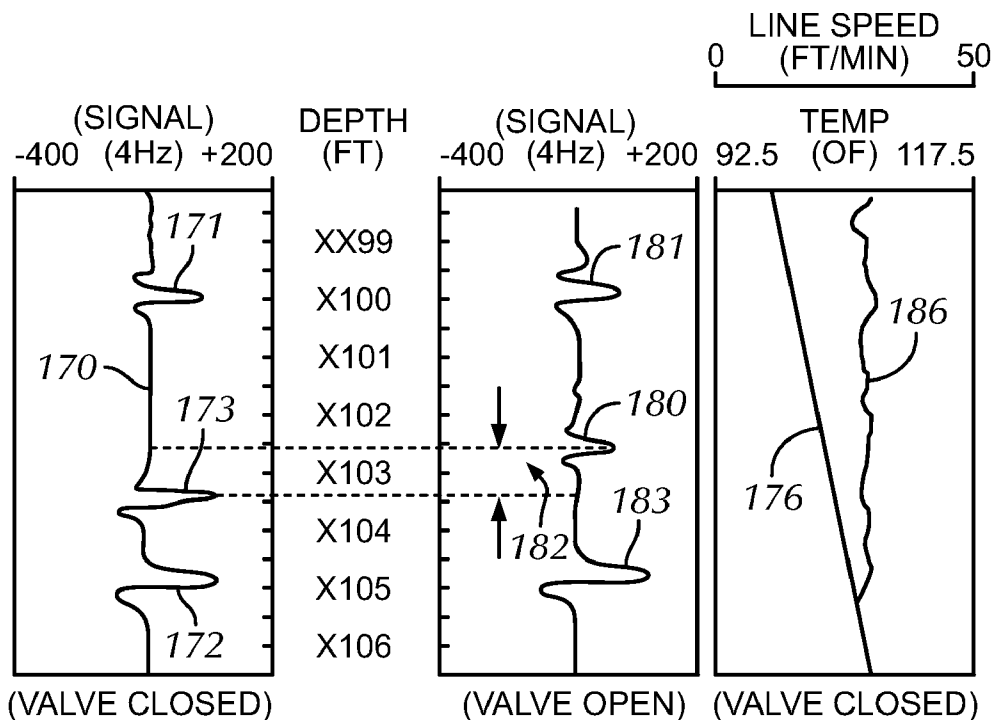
LINE SPEED
0 (FT/MIN) 50

(SIGNAL)
-400 (4Hz) +200

DEPTH
(FT)

(SIGNAL)
-400 (4Hz) +200

TEMP
92.5 (OF) 117.5

171
XX99
181
X100
186
170
X101
173
X102
180
X103
182
183
X104
176
X105
172
X106

(VALVE CLOSED)
(VALVE OPEN)
(VALVE CLOSED)